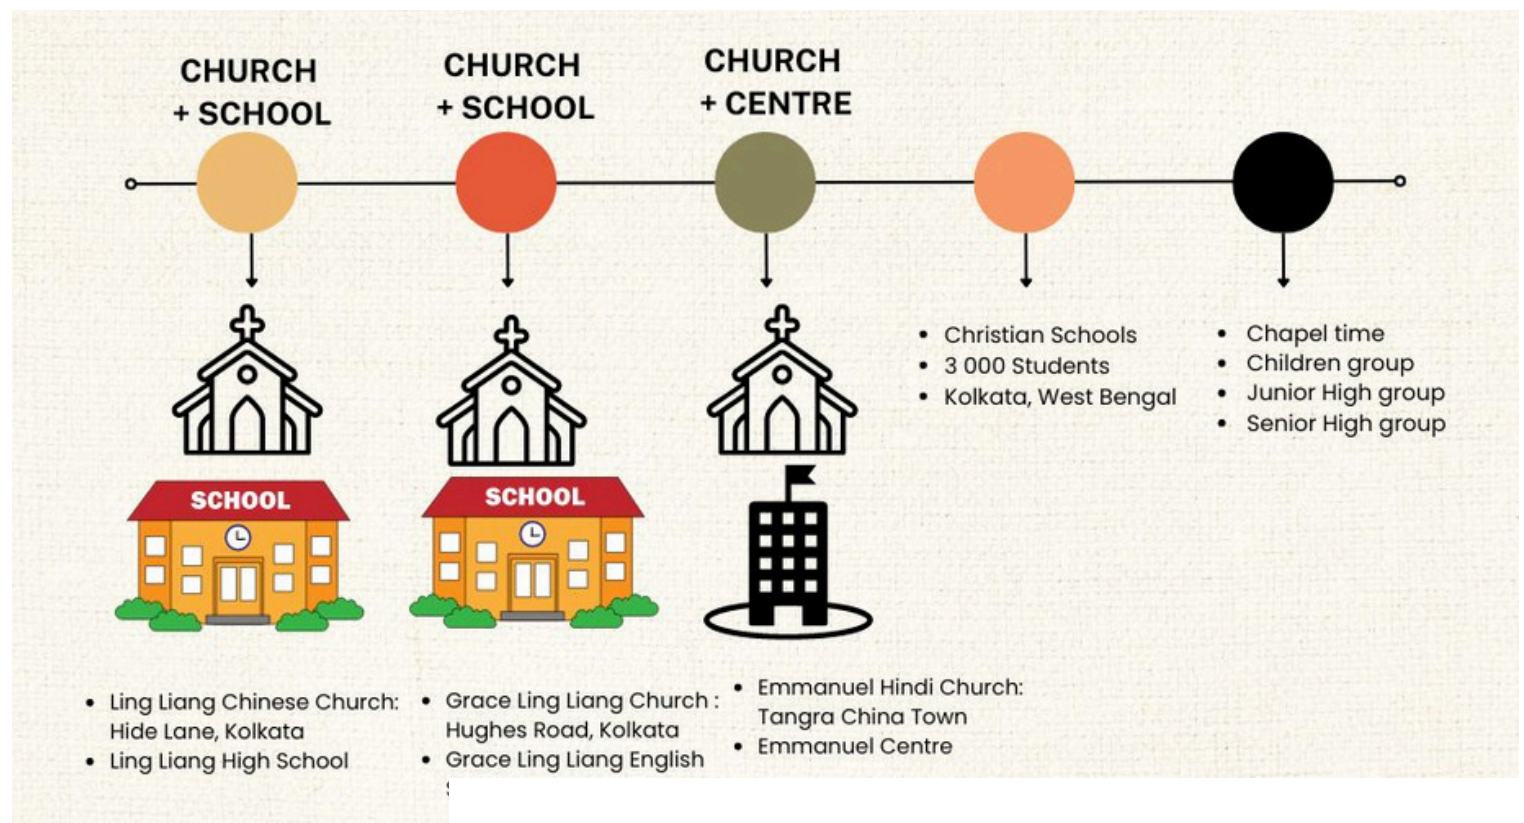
CHURCH
+ SCHOOL

CHURCH
+ SCHOOL

CHURCH
+ CENTRE

SCHOOL

- Ling Liang Chinese Church: Hide Lane, Kolkata
- Ling Liang High School

SCHOOL

- Grace Ling Liang Church : Hughes Road, Kolkata
- Grace Ling Liang English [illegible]

- Emmanuel Hindi Church: Tangra China Town
- Emmanuel Centre

- Christian Schools
- 3 000 Students
- Kolkata, West Bengal

- Chapel time
- Children group
- Junior High group
- Senior High group